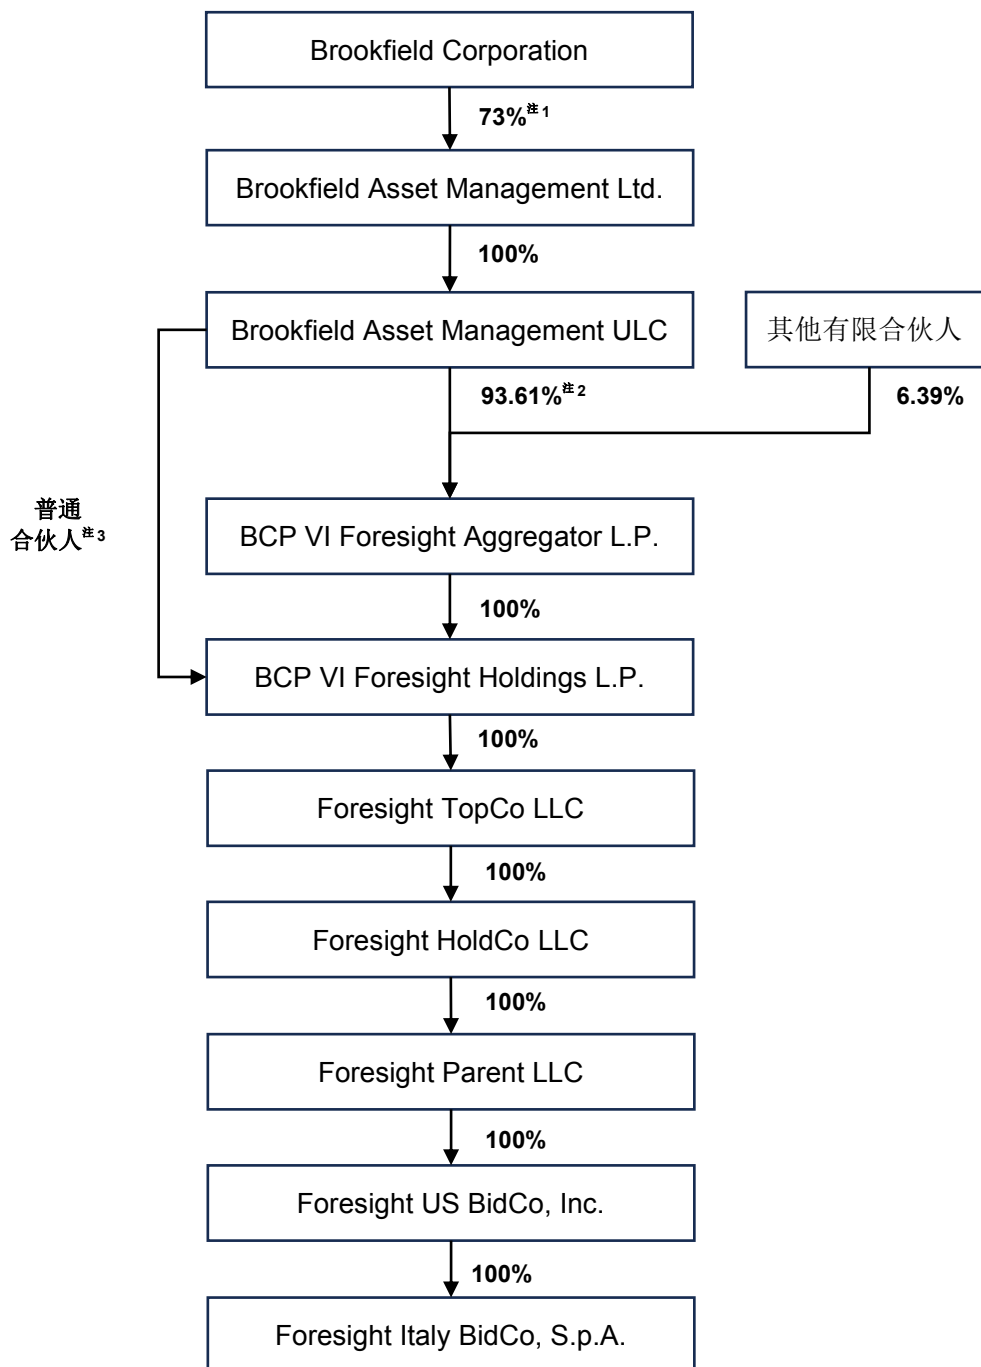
Brookfield Corporation

73%$^{注1}$

Brookfield Asset Management Ltd.

100%

Brookfield Asset Management ULC

其他有限合伙人

93.61%$^{注2}$

6.39%

普通合伙人$^{注3}$

BCP VI Foresight Aggregator L.P.

100%

BCP VI Foresight Holdings L.P.

100%

Foresight TopCo LLC

100%

Foresight HoldCo LLC

100%

Foresight Parent LLC

100%

Foresight US BidCo, Inc.

100%

Foresight Italy BidCo, S.p.A.